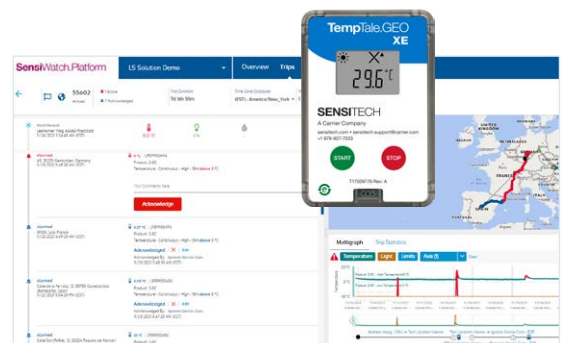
SensiWatch.Platform

LS Solution Demo

Overview

Trips

55602

Trip Duration

74 Wk 59m

Time Zone Displayed

(EST) - America/New_York

Alarmed

Acknowledge

Acknowledged

Alarmed

Alarmed

Alarmed

TempTale.GEO XE

29.6 °C

SENSITECH

A Carrier Company

sensitech.com • sensitech.support@carrier.com

+1 978-927-7033

START

STOP

Multigraph

Trip Statistics

Temperature

Light

Limits

Axis

Zoom

FRANCE

SPAIN

GERMANY

UNITED KINGDOM